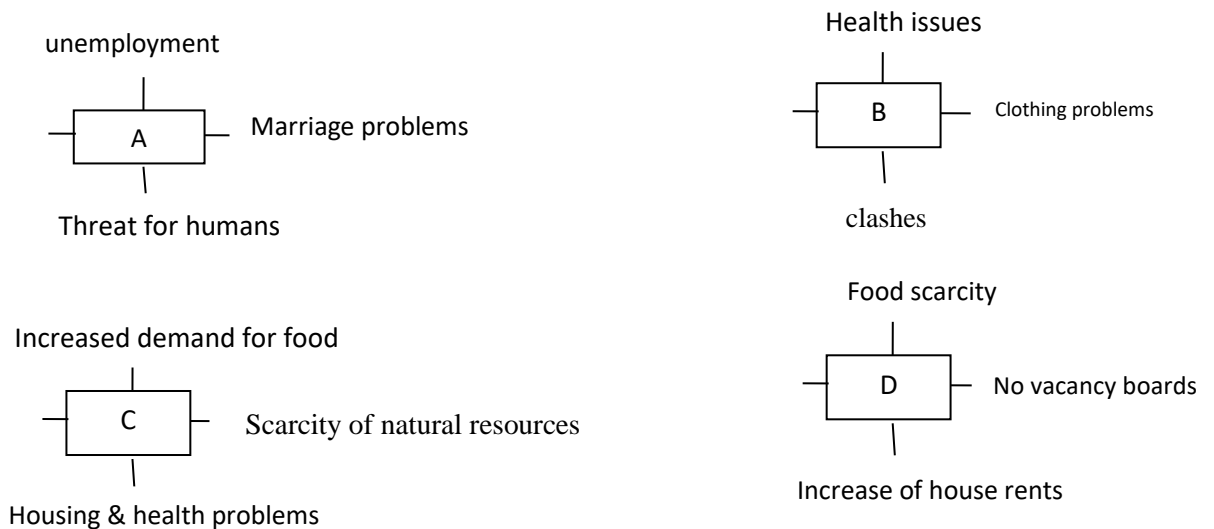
unemployment

A

Marriage problems

Threat for humans

Health issues

B

Clothing problems

clashes

Increased demand for food

C

Scarcity of natural resources

Housing & health problems

Food scarcity

D

No vacancy boards

Increase of house rents